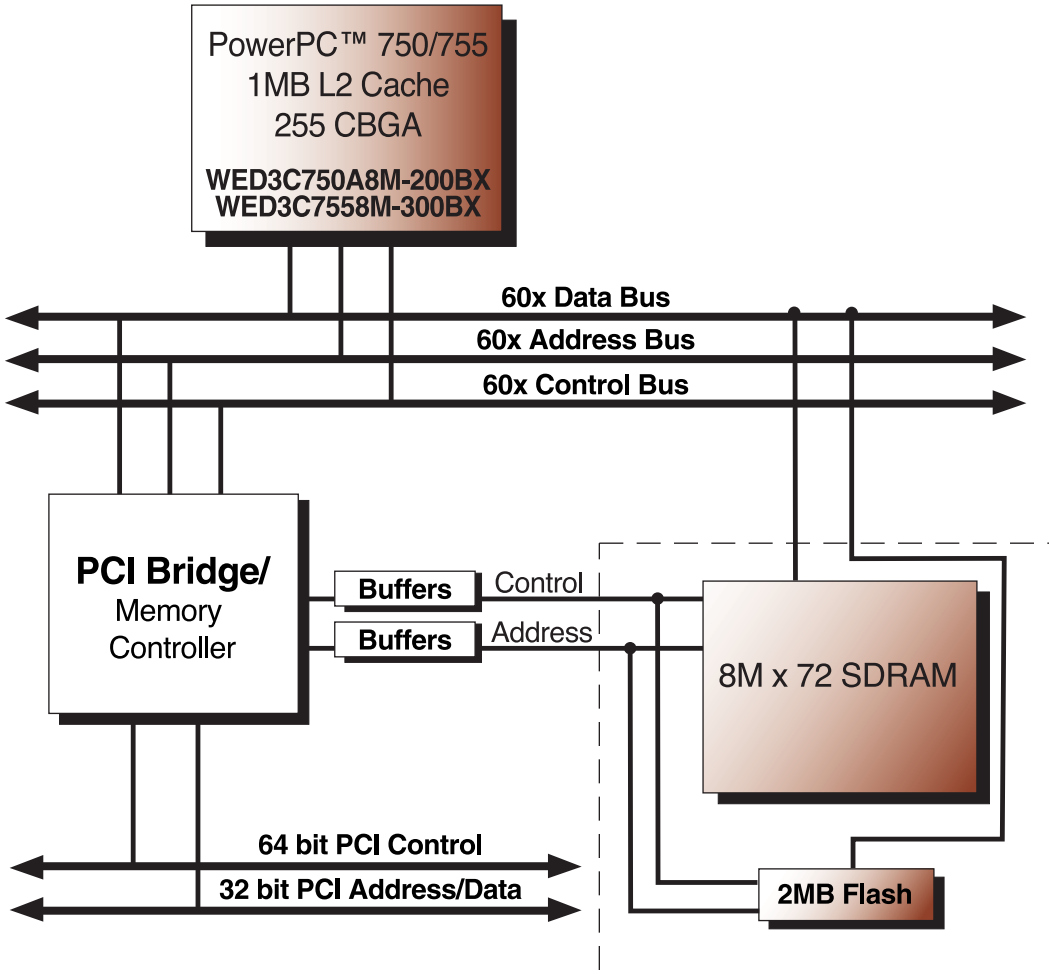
PowerPC™ 750/755
1MB L2 Cache
255 CBGA

WED3C750A8M-200BX
WED3C7558M-300BX

60x Data Bus
60x Address Bus
60x Control Bus

PCI Bridge/
Memory
Controller

Buffers
Control
Buffers
Address

8M x 72 SDRAM

64 bit PCI Control
32 bit PCI Address/Data

2MB Flash